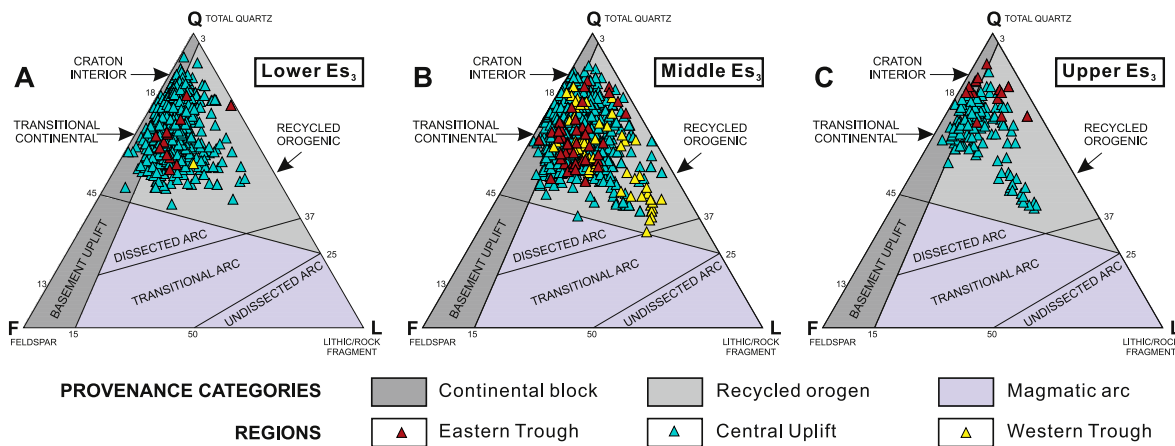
A

Q TOTAL QUARTZ

3

Lower $Es_3$

CRATON INTERIOR

18

TRANSITIONAL CONTINENTAL

RECYCLED OROGENIC

45

37

25

DISSECTED ARC

TRANSITIONAL ARC

UNDISSECTED ARC

BASEMENT UPLIFT

13

F FELDSPAR

15

50

L LITHIC/ROCK FRAGMENT

B

Q TOTAL QUARTZ

3

Middle $Es_3$

CRATON INTERIOR

18

TRANSITIONAL CONTINENTAL

RECYCLED OROGENIC

45

37

25

DISSECTED ARC

TRANSITIONAL ARC

UNDISSECTED ARC

BASEMENT UPLIFT

13

F FELDSPAR

15

50

L LITHIC/ROCK FRAGMENT

C

Q TOTAL QUARTZ

3

Upper $Es_3$

CRATON INTERIOR

18

TRANSITIONAL CONTINENTAL

RECYCLED OROGENIC

45

37

25

DISSECTED ARC

TRANSITIONAL ARC

UNDISSECTED ARC

BASEMENT UPLIFT

13

F FELDSPAR

15

50

L LITHIC/ROCK FRAGMENT

PROVENANCE CATEGORIES

Continental block

Recycled orogen

Magmatic arc

REGIONS

Eastern Trough

Central Uplift

Western Trough